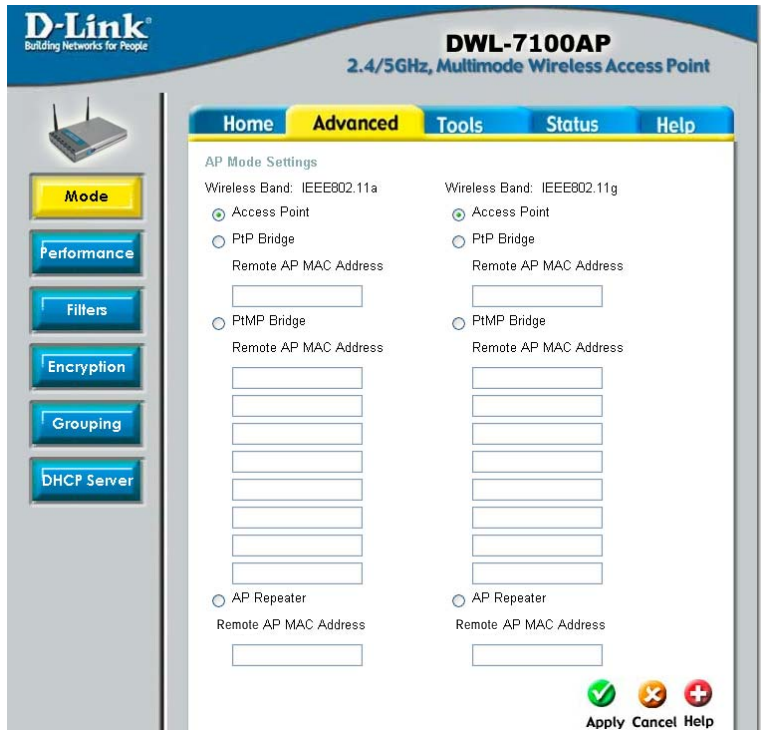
D-Link
Building Networks for People

DWL-7100AP
2.4/5GHz, Multimode Wireless Access Point

Mode
Performance
Filters
Encryption
Grouping
DHCP Server

Home Advanced Tools Status Help

AP Mode Settings

Wireless Band: IEEE802.11a
Access Point
PtP Bridge
Remote AP MAC Address
PtMP Bridge
Remote AP MAC Address
AP Repeater
Remote AP MAC Address

Wireless Band: IEEE802.11g
Access Point
PtP Bridge
Remote AP MAC Address
PtMP Bridge
Remote AP MAC Address
AP Repeater
Remote AP MAC Address

Apply Cancel Help